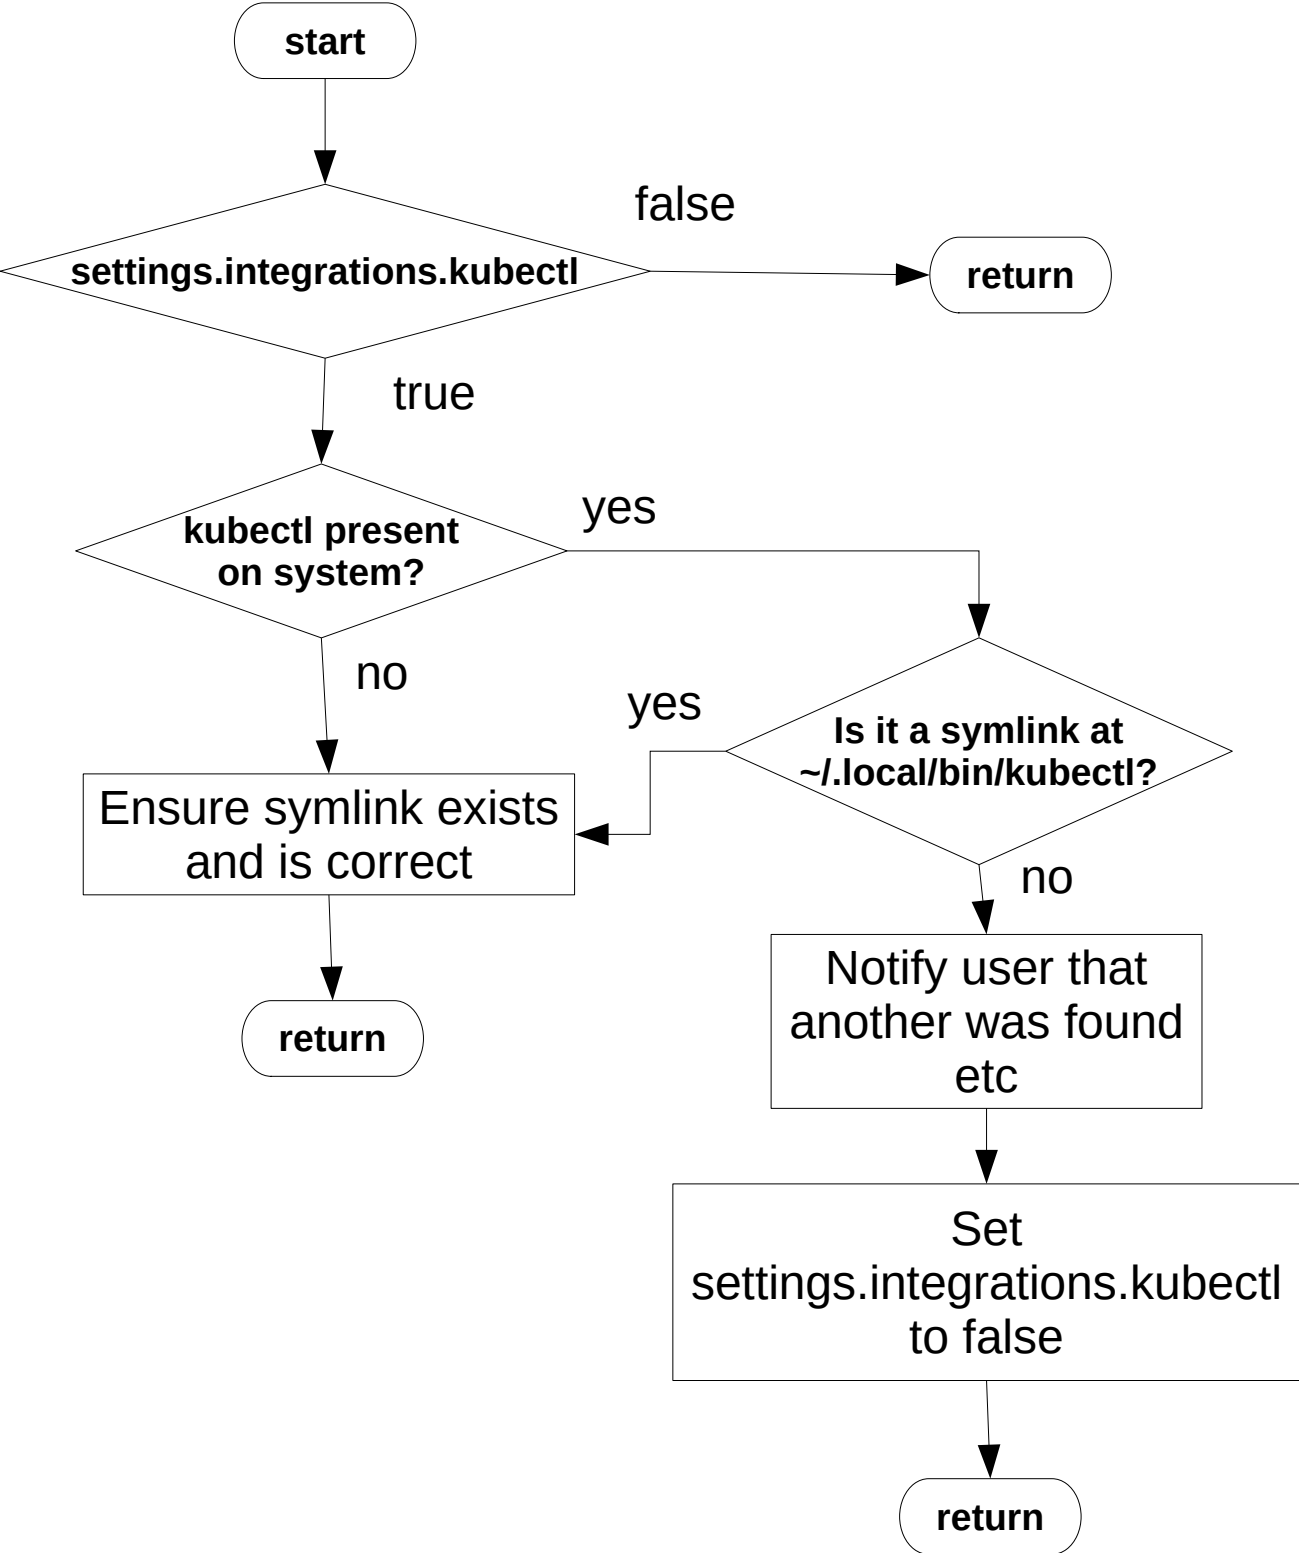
start

false

settings.integrations.kubectl

return

true

yes

kubectl present on system?

no

yes

Is it a symlink at ~/.local/bin/kubectl?

Ensure symlink exists and is correct

no

return

Notify user that another was found etc

Set settings.integrations.kubectl to false

return